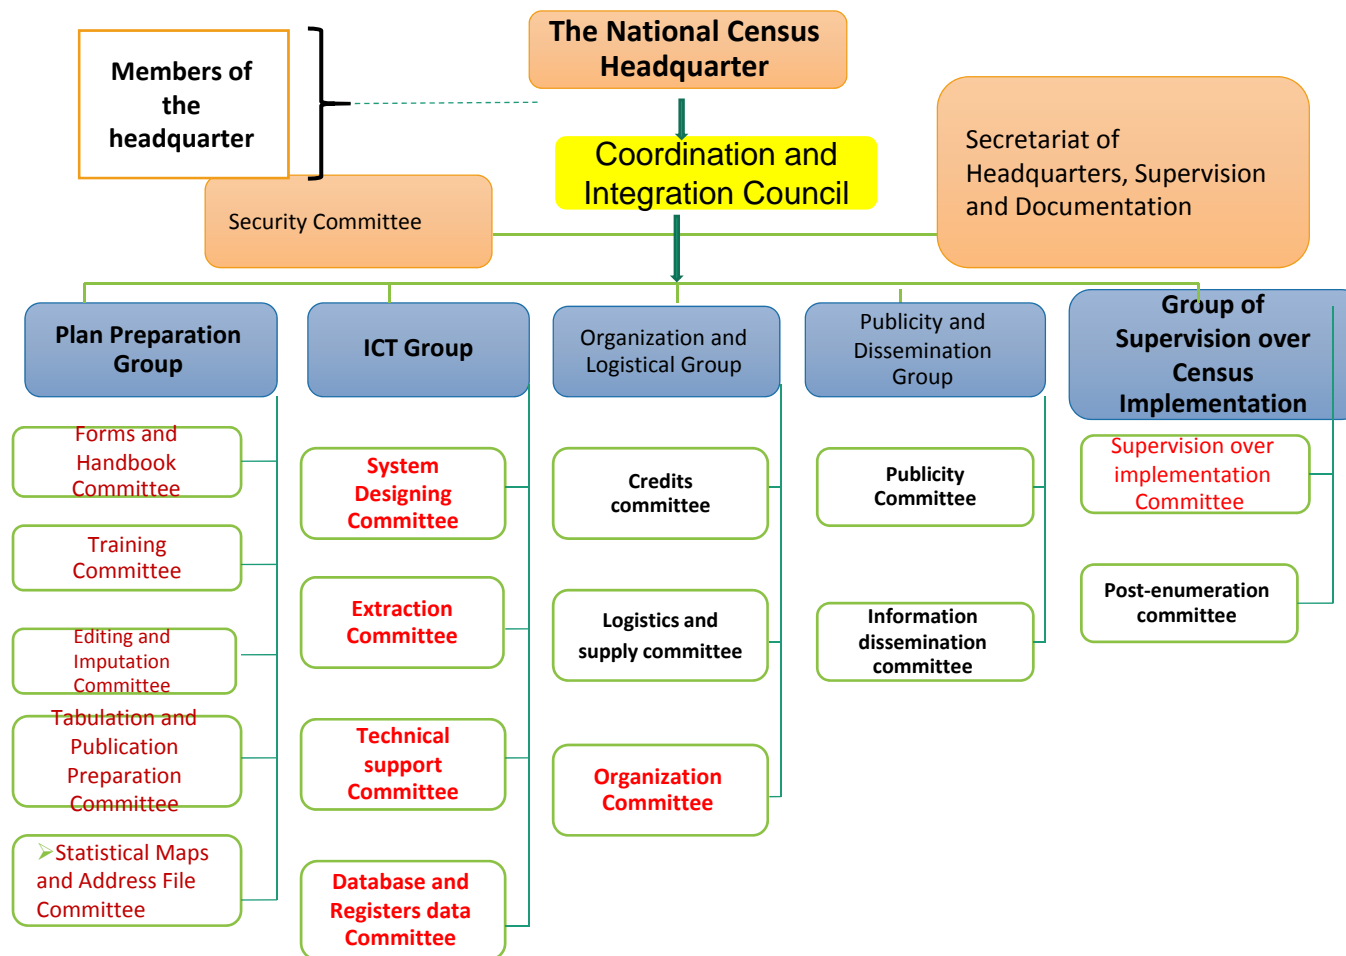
Members of the headquarter

The National Census Headquarter

Coordination and Integration Council

Secretariat of Headquarters, Supervision and Documentation

Security Committee

Plan Preparation Group

Forms and Handbook Committee

Training Committee

Editing and Imputation Committee

Tabulation and Publication Preparation Committee

➢Statistical Maps and Address File Committee

ICT Group

System Designing Committee

Extraction Committee

Technical support Committee

Database and Registers data Committee

Organization and Logistical Group

Credits committee

Logistics and supply committee

Organization Committee

Publicity and Dissemination Group

Publicity Committee

Information dissemination committee

Group of Supervision over Census Implementation

Supervision over implementation Committee

Post-enumeration committee